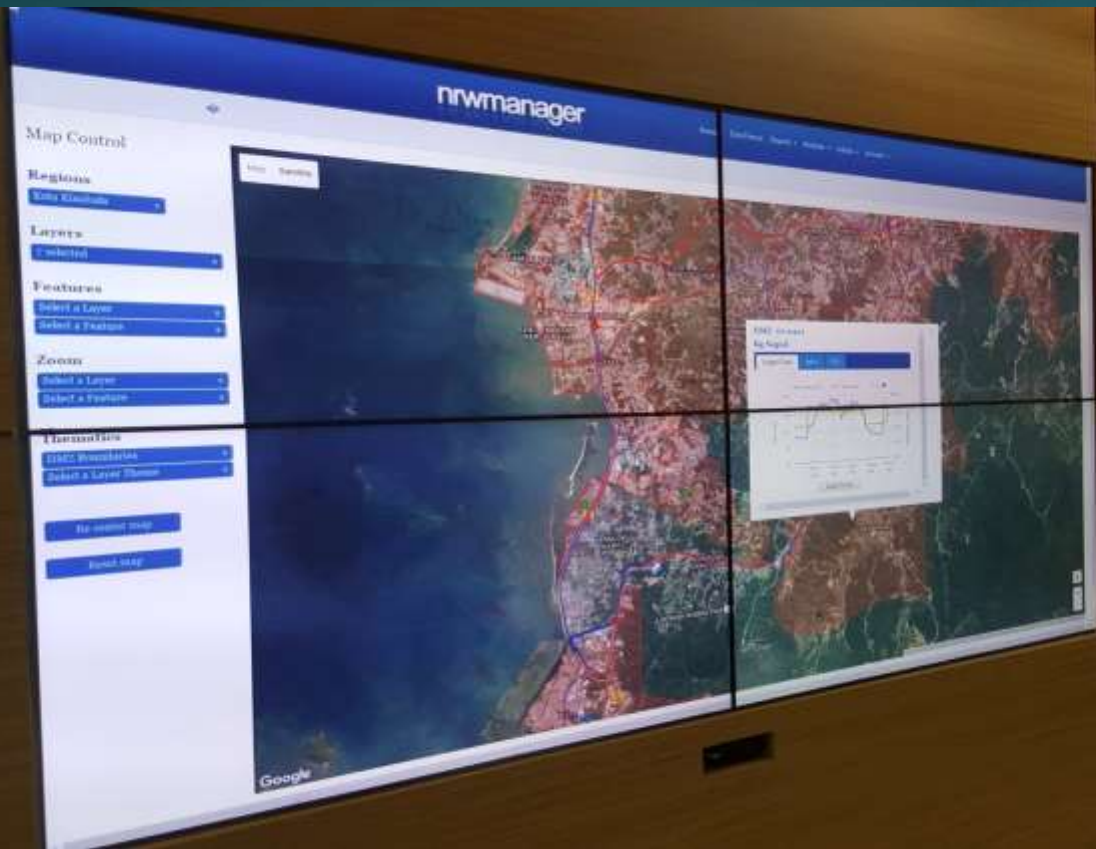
nrwmanager

Map Control

Regions
Kota Kinabalu

Layers
7 selected

Features
Select a Layer
Select a Feature

Zoom
Select a Layer
Select a Feature

Thematics
DMZ Boundaries
Select a Layer Theme

Re-center map

Reset map

Map Satellite

Google